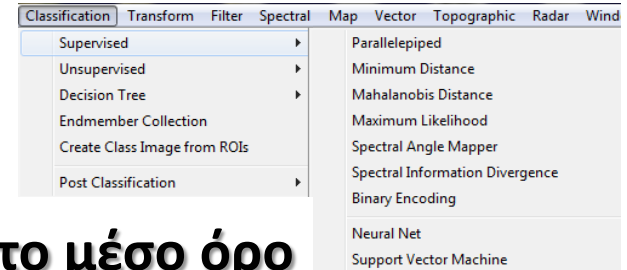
Classification Transform Filter Spectral Map Vector Topographic Radar Wind

Supervised
Unsupervised
Decision Tree
Endmember Collection
Create Class Image from ROIs
Post Classification

Parallelepiped
Minimum Distance
Mahalanobis Distance
Maximum Likelihood
Spectral Angle Mapper
Spectral Information Divergence
Binary Encoding
Neural Net
Support Vector Machine

το μέσο όρο